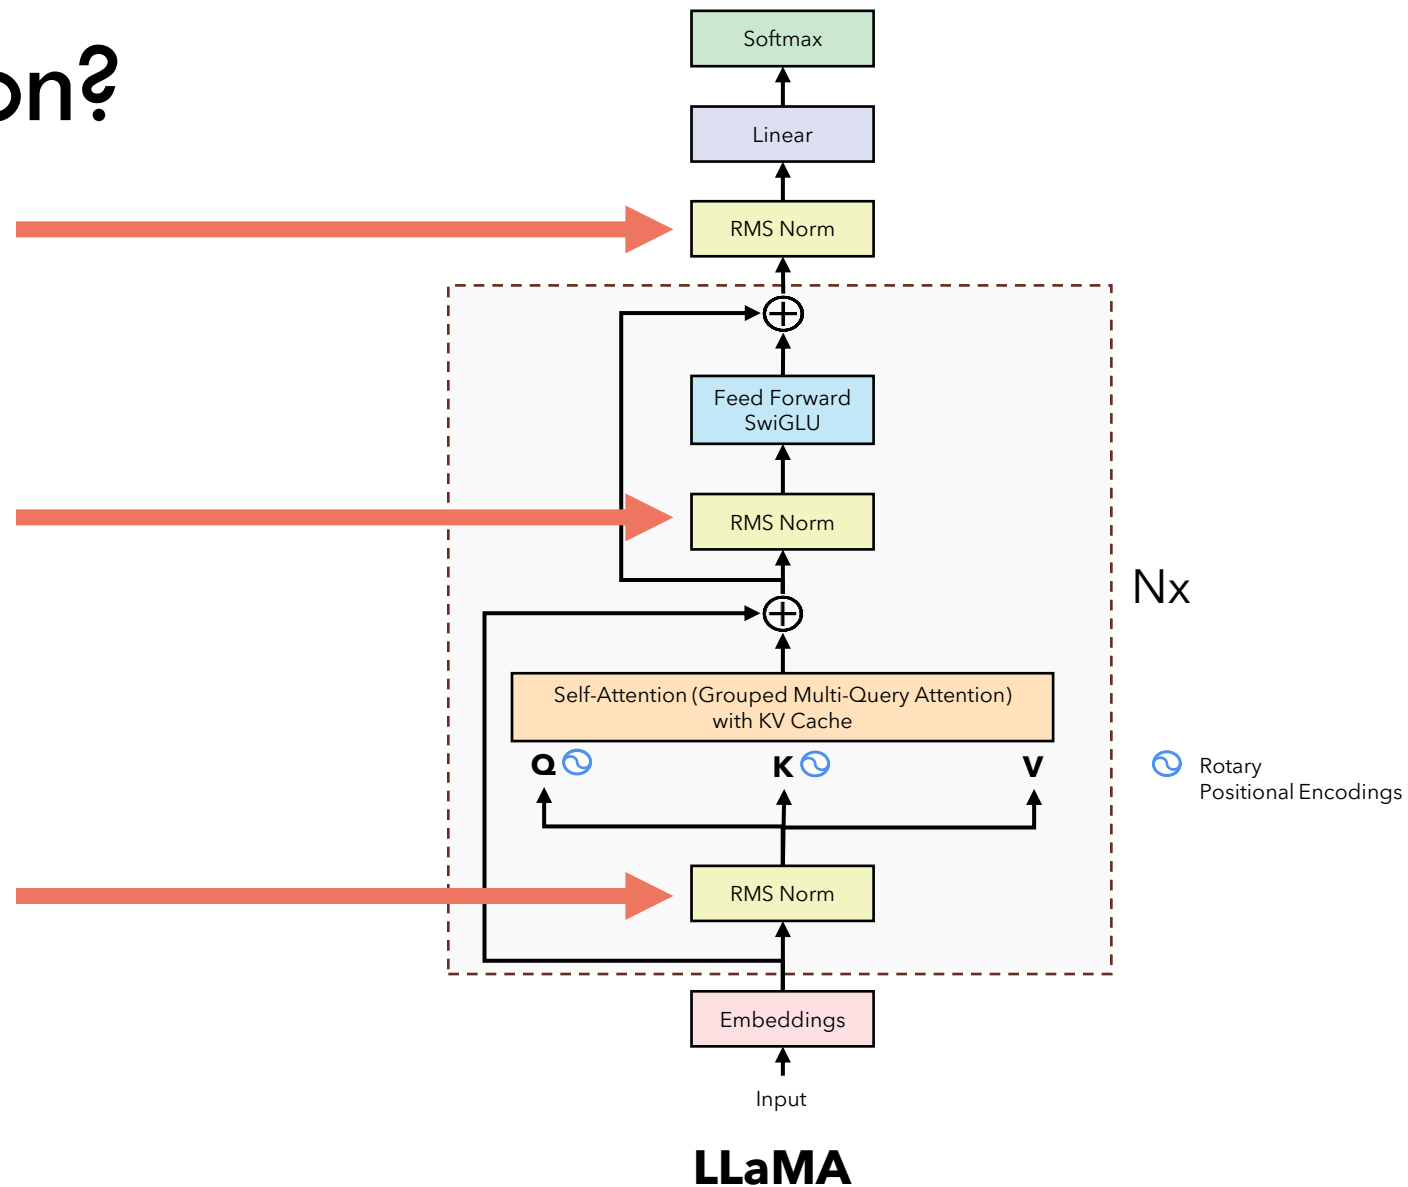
on?

Softmax

Linear

RMS Norm

Feed Forward SwiGLU

RMS Norm

Nx

Self-Attention (Grouped Multi-Query Attention) with KV Cache

Q

K

V

Rotary Positional Encodings

RMS Norm

Embeddings

Input

LLaMA